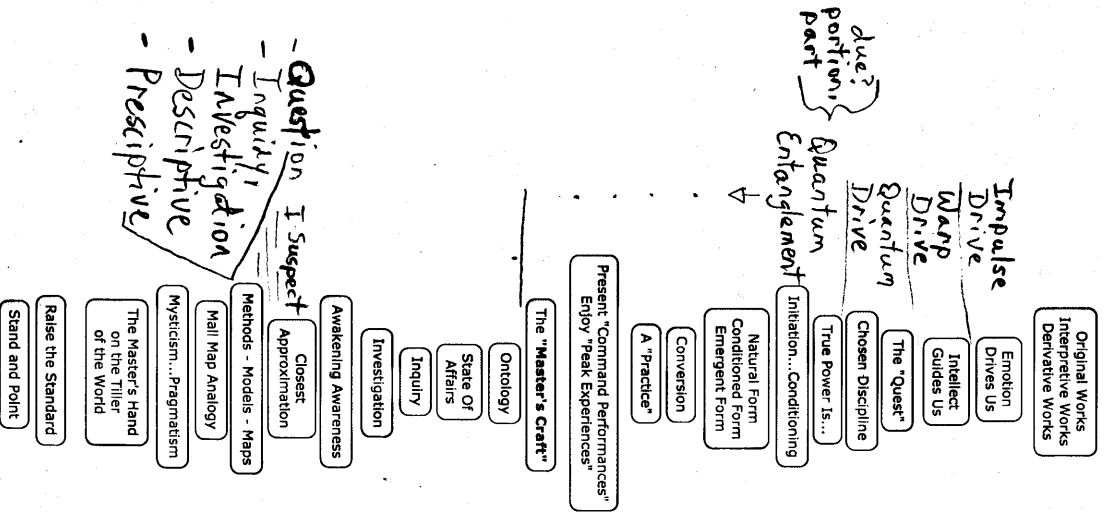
Original Works
Interpretive Works
Derivative Works

Emotion Drives Us

Intellect Guides Us

The "Quest"

Chosen Discipline

True Power Is...

Initiation...Conditioning

Natural Form
Conditioned Form
Emergent Form

Conversion

A "Practice"

Present "Command Performances"
Enjoy "Peak Experiences"

The "Master's Craft"

Ontology

State Of Affairs

Inquiry

Investigation

Awakening Awareness

Closest Approximation

Methods - Models - Maps

Mall Map Analogy

Mysticism...Pragmatism

The Master's Hand on the Tiller of the World

Raise the Standard

Stand and Point

Impulse Drive
Warp Drive
Quantum Drive
Quantum Entanglement

due? portion, part

- Question I suspect
- Inquiry, Investigation
- Descriptive
- Prescriptive